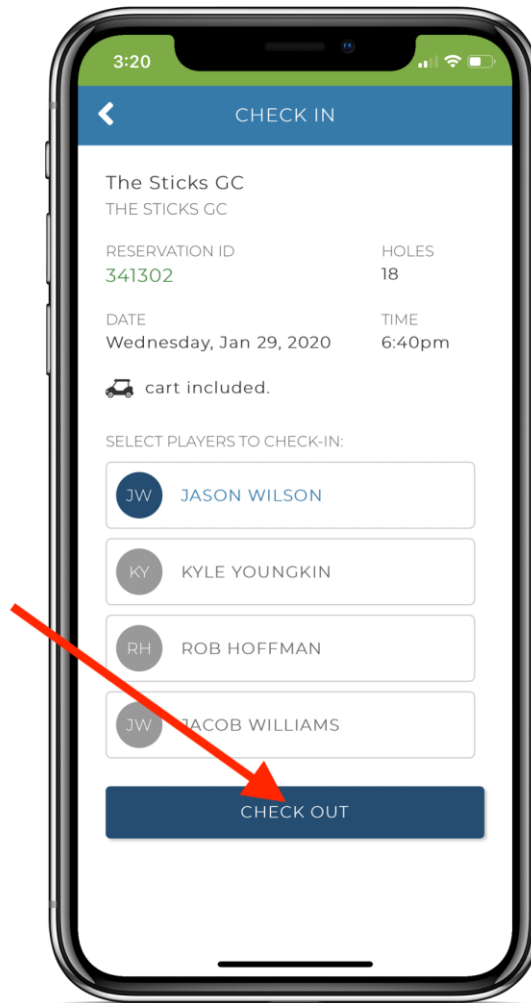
3:20

CHECK IN

The Sticks GC
THE STICKS GC

RESERVATION ID
341302

HOLES
18

DATE
Wednesday, Jan 29, 2020

TIME
6:40pm

cart included.

SELECT PLAYERS TO CHECK-IN:

JW JASON WILSON

KY KYLE YOUNGKIN

RH ROB HOFFMAN

JW JACOB WILLIAMS

CHECK OUT